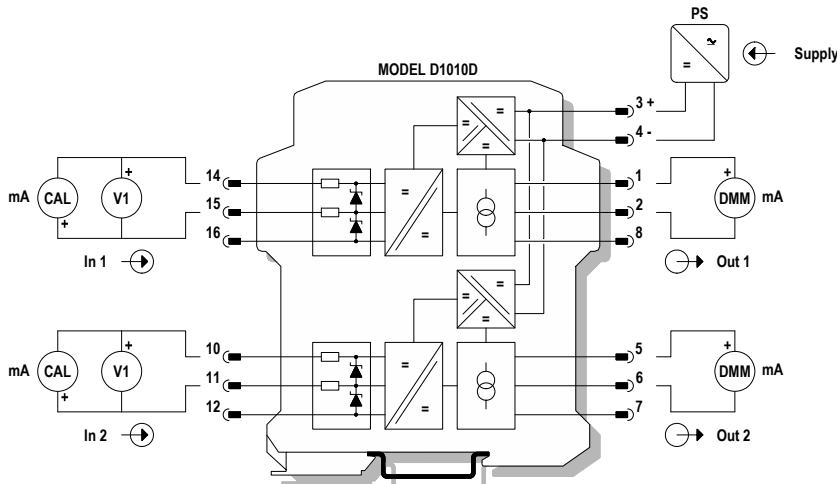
PS

~

=

Supply

MODEL D1010D

=

=

=

3 +

4 -

+

mA

CAL

V1

+

14

15

16

=

=

1

2

8

+

DMM

mA

In 1

Out 1

=

=

=

mA

CAL

V1

+

+

10

11

12

=

=

5

6

7

+

DMM

mA

In 2

Out 2